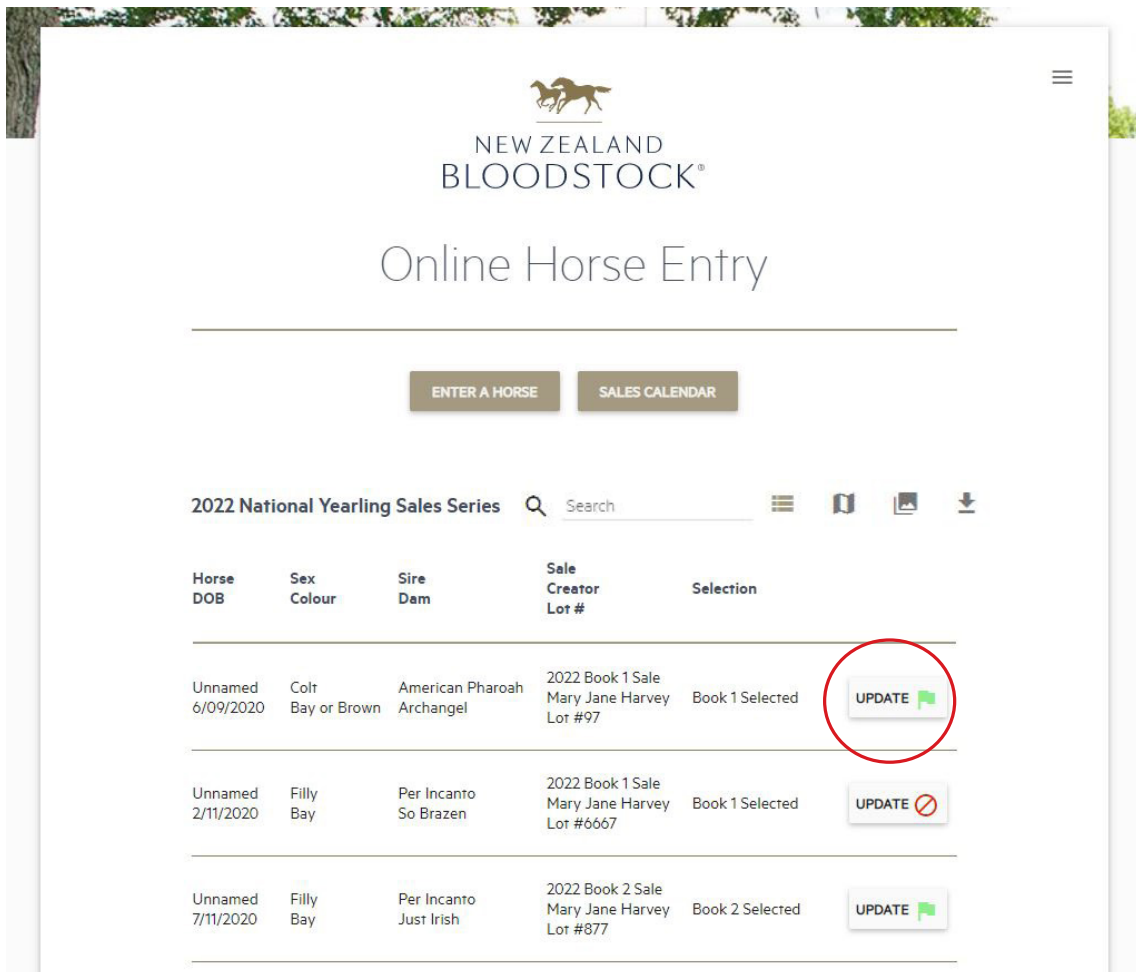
NEW ZEALAND
BLOODSTOCK®

Online Horse Entry

ENTER A HORSE SALES CALENDAR

2022 National Yearling Sales Series Search

| Horse DOB | Sex Colour | Sire Dam | Sale Creator Lot # | Selection | |
|---|---|---|---|---|---|
| Unnamed 6/09/2020 | Colt Bay or Brown | American Pharoah Archangel | 2022 Book 1 Sale Mary Jane Harvey Lot #97 | Book 1 Selected | UPDATE |
| Unnamed 2/11/2020 | Filly Bay | Per Incanto So Brazen | 2022 Book 1 Sale Mary Jane Harvey Lot #6667 | Book 1 Selected | UPDATE |
| Unnamed 7/11/2020 | Filly Bay | Per Incanto Just Irish | 2022 Book 2 Sale Mary Jane Harvey Lot #877 | Book 2 Selected | UPDATE |